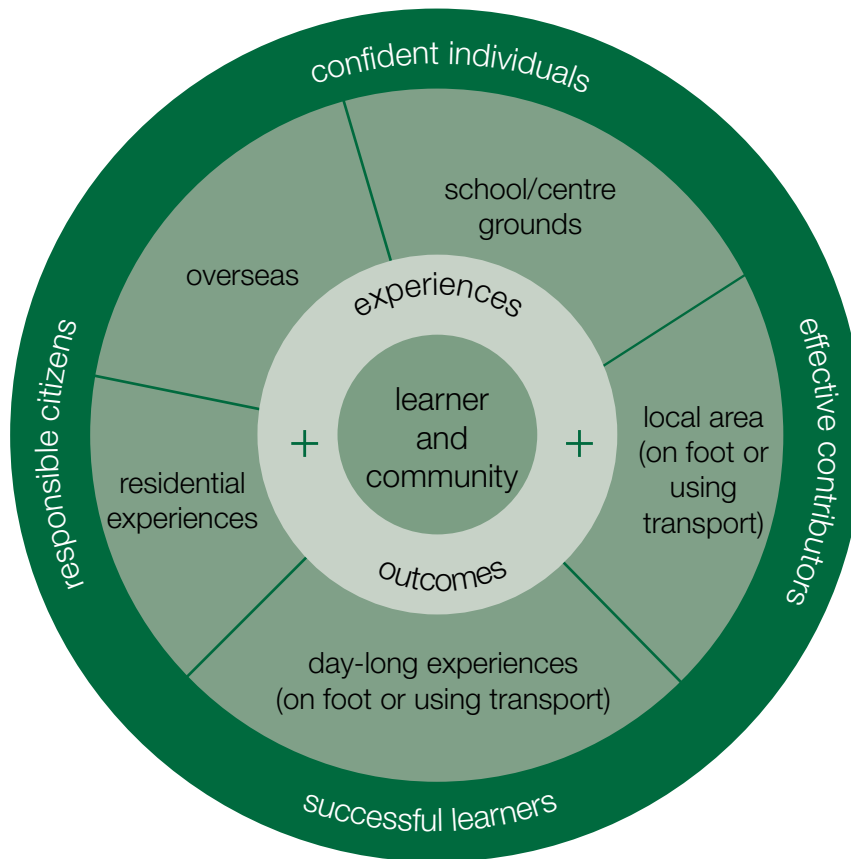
confident individuals

effective contributors

successful learners

responsible citizens

school/centre grounds

local area (on foot or using transport)

day-long experiences (on foot or using transport)

residential experiences

overseas

experiences

+

learner and community

+

outcomes